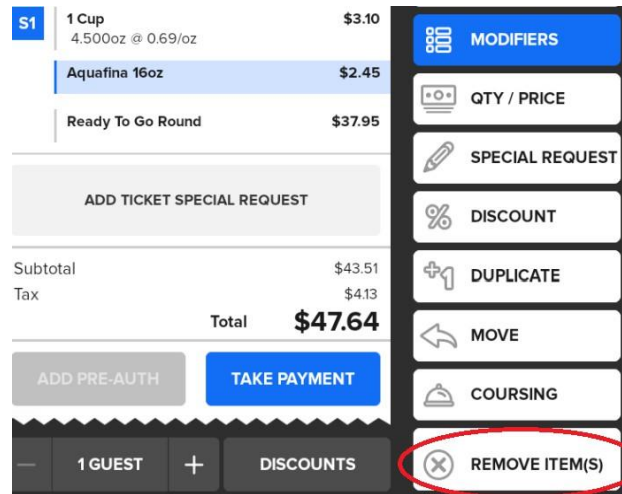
S1 1 Cup $3.10
4.500oz @ 0.69/oz

Aquafina 16oz $2.45

Ready To Go Round $37.95

ADD TICKET SPECIAL REQUEST

Subtotal $43.51
Tax $4.13
Total $47.64

ADD PRE-AUTH
TAKE PAYMENT

— 1 GUEST + DISCOUNTS

MODIFIERS
QTY / PRICE
SPECIAL REQUEST
DISCOUNT
DUPLICATE
MOVE
COURSING
REMOVE ITEM(S)